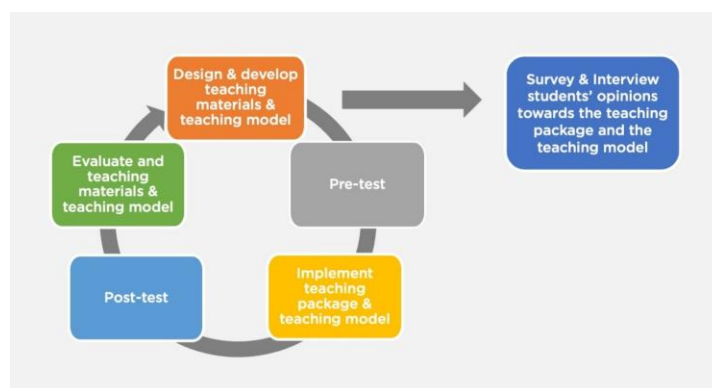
Design & develop teaching materials & teaching model

Pre-test

Implement teaching package & teaching model

Post-test

Evaluate and teaching materials & teaching model

Survey & Interview students' opinions towards the teaching package and the teaching model